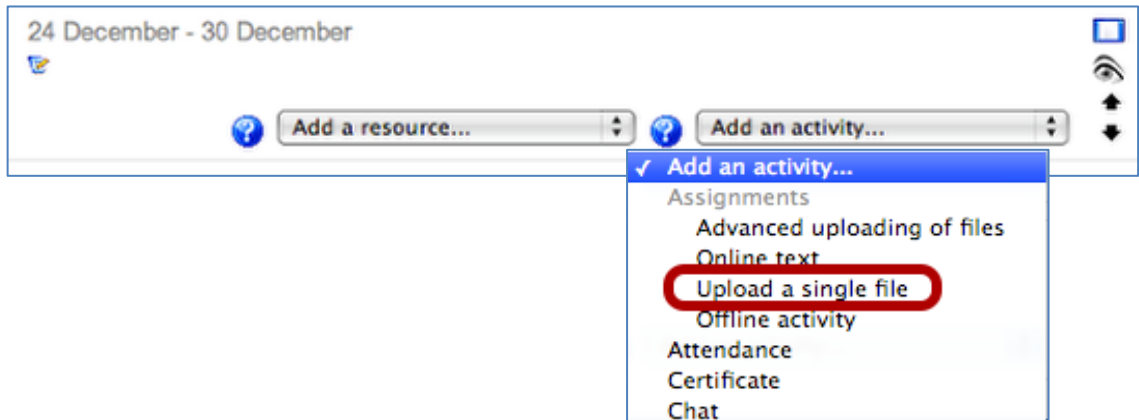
24 December - 30 December

Add a resource...

Add an activity...

✓ Add an activity...
Assignments
Advanced uploading of files
Online text
Upload a single file
Offline activity
Attendance
Certificate
Chat